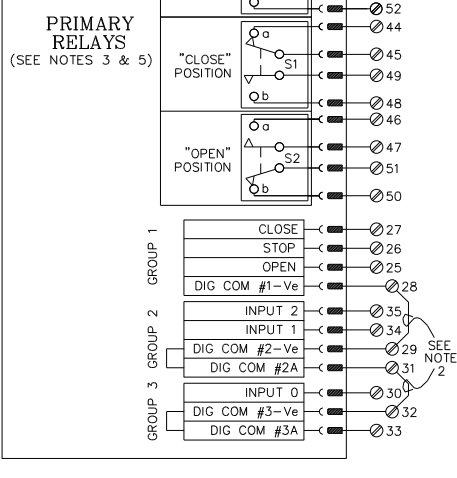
PRIMARY RELAYS
(SEE NOTES 3 & 5)

52
44

"CLOSE" POSITION
a
S1
b
45
49
48
46

"OPEN" POSITION
a
S2
b
47
51
50

GROUP 1
CLOSE 27
STOP 26
OPEN 25
DIG COM #1–Ve 28

GROUP 2
INPUT 2 35
INPUT 1 34
DIG COM #2–Ve 29
DIG COM #2A 31

SEE NOTE 2

GROUP 3
INPUT 0 30
DIG COM #3–Ve 32
DIG COM #3A 33